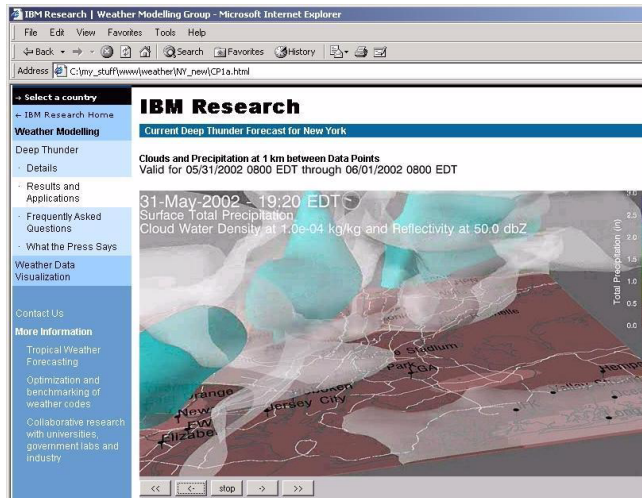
IBM Research | Weather Modelling Group - Microsoft Internet Explorer

File Edit View Favorites Tools Help

Back Search Favorites History

Address C:\my_stuff\www\weather\NY_new\CP1a.html

→ Select a country

← IBM Research Home

Weather Modelling

Deep Thunder

Details

Results and Applications

Frequently Asked Questions

What the Press Says

Weather Data Visualization

Contact Us

More Information

Tropical Weather Forecasting

Optimization and benchmarking of weather codes

Collaborative research with universities, government labs and industry

IBM Research

Current Deep Thunder Forecast for New York

Clouds and Precipitation at 1 km between Data Points
Valid for 05/31/2002 0800 EDT through 06/01/2002 0800 EDT

31-May-2002 - 19:20 EDT
Surface Total Precipitation
Cloud Water Density at 1.0e-04 kg/kg and Reflectivity at 50.0 dbZ

Total Precipitation (in)

3.0
2.5
2.0
1.5
1.0
0.5
0.0

Stadium
LGA
Orange
New
Jersey City
EWR
Elizabeth

<< <- stop -> >>